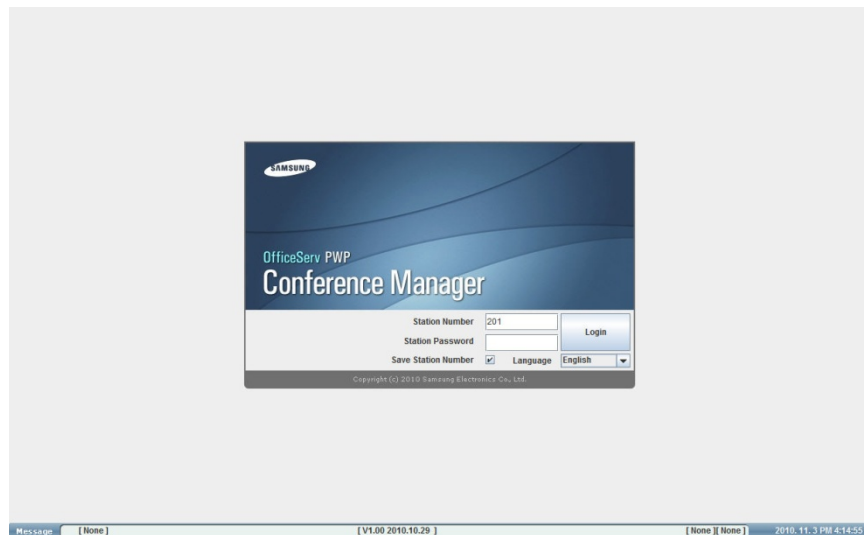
SAMSUNG

OfficeServ PWP
Conference Manager

Station Number 201
Login
Station Password
Save Station Number Language English

Copyright (c) 2010 Samsung Electronics Co., Ltd.

Message [None] [V1.00 2010.10.29] [None][None] 2010. 11. 3 PM 4:14:55